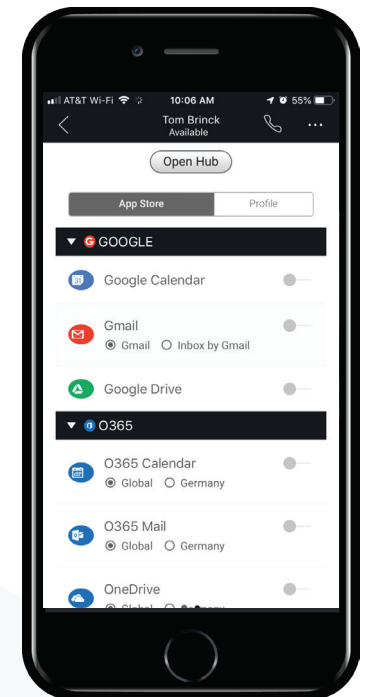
AT&T Wi-Fi 10:06 AM 55%

Tom Brinck
Available

Open Hub

App Store | Profile

GOOGLE

31 Google Calendar

Gmail
Gmail   Inbox by Gmail

Google Drive

O365

O365 Calendar
Global   Germany

O365 Mail
Global   Germany

OneDrive
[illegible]